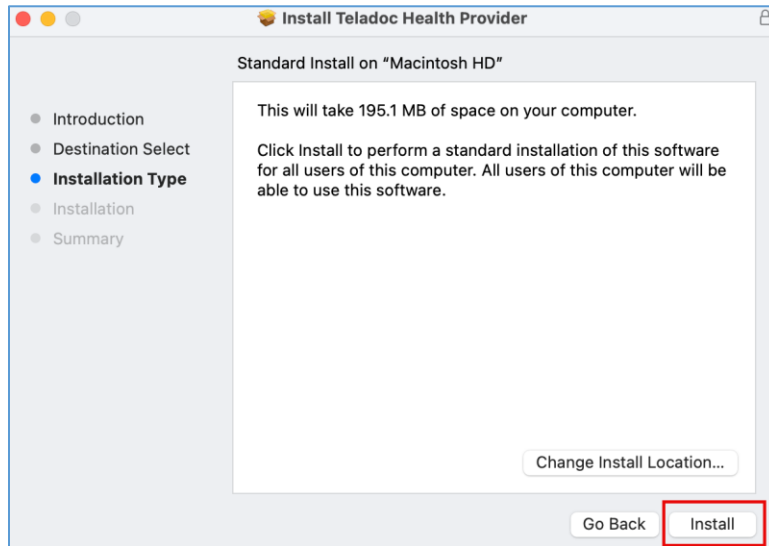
Install Teladoc Health Provider

Standard Install on "Macintosh HD"

Introduction
Destination Select
Installation Type
Installation
Summary

This will take 195.1 MB of space on your computer.

Click Install to perform a standard installation of this software for all users of this computer. All users of this computer will be able to use this software.

Change Install Location...

Go Back
Install